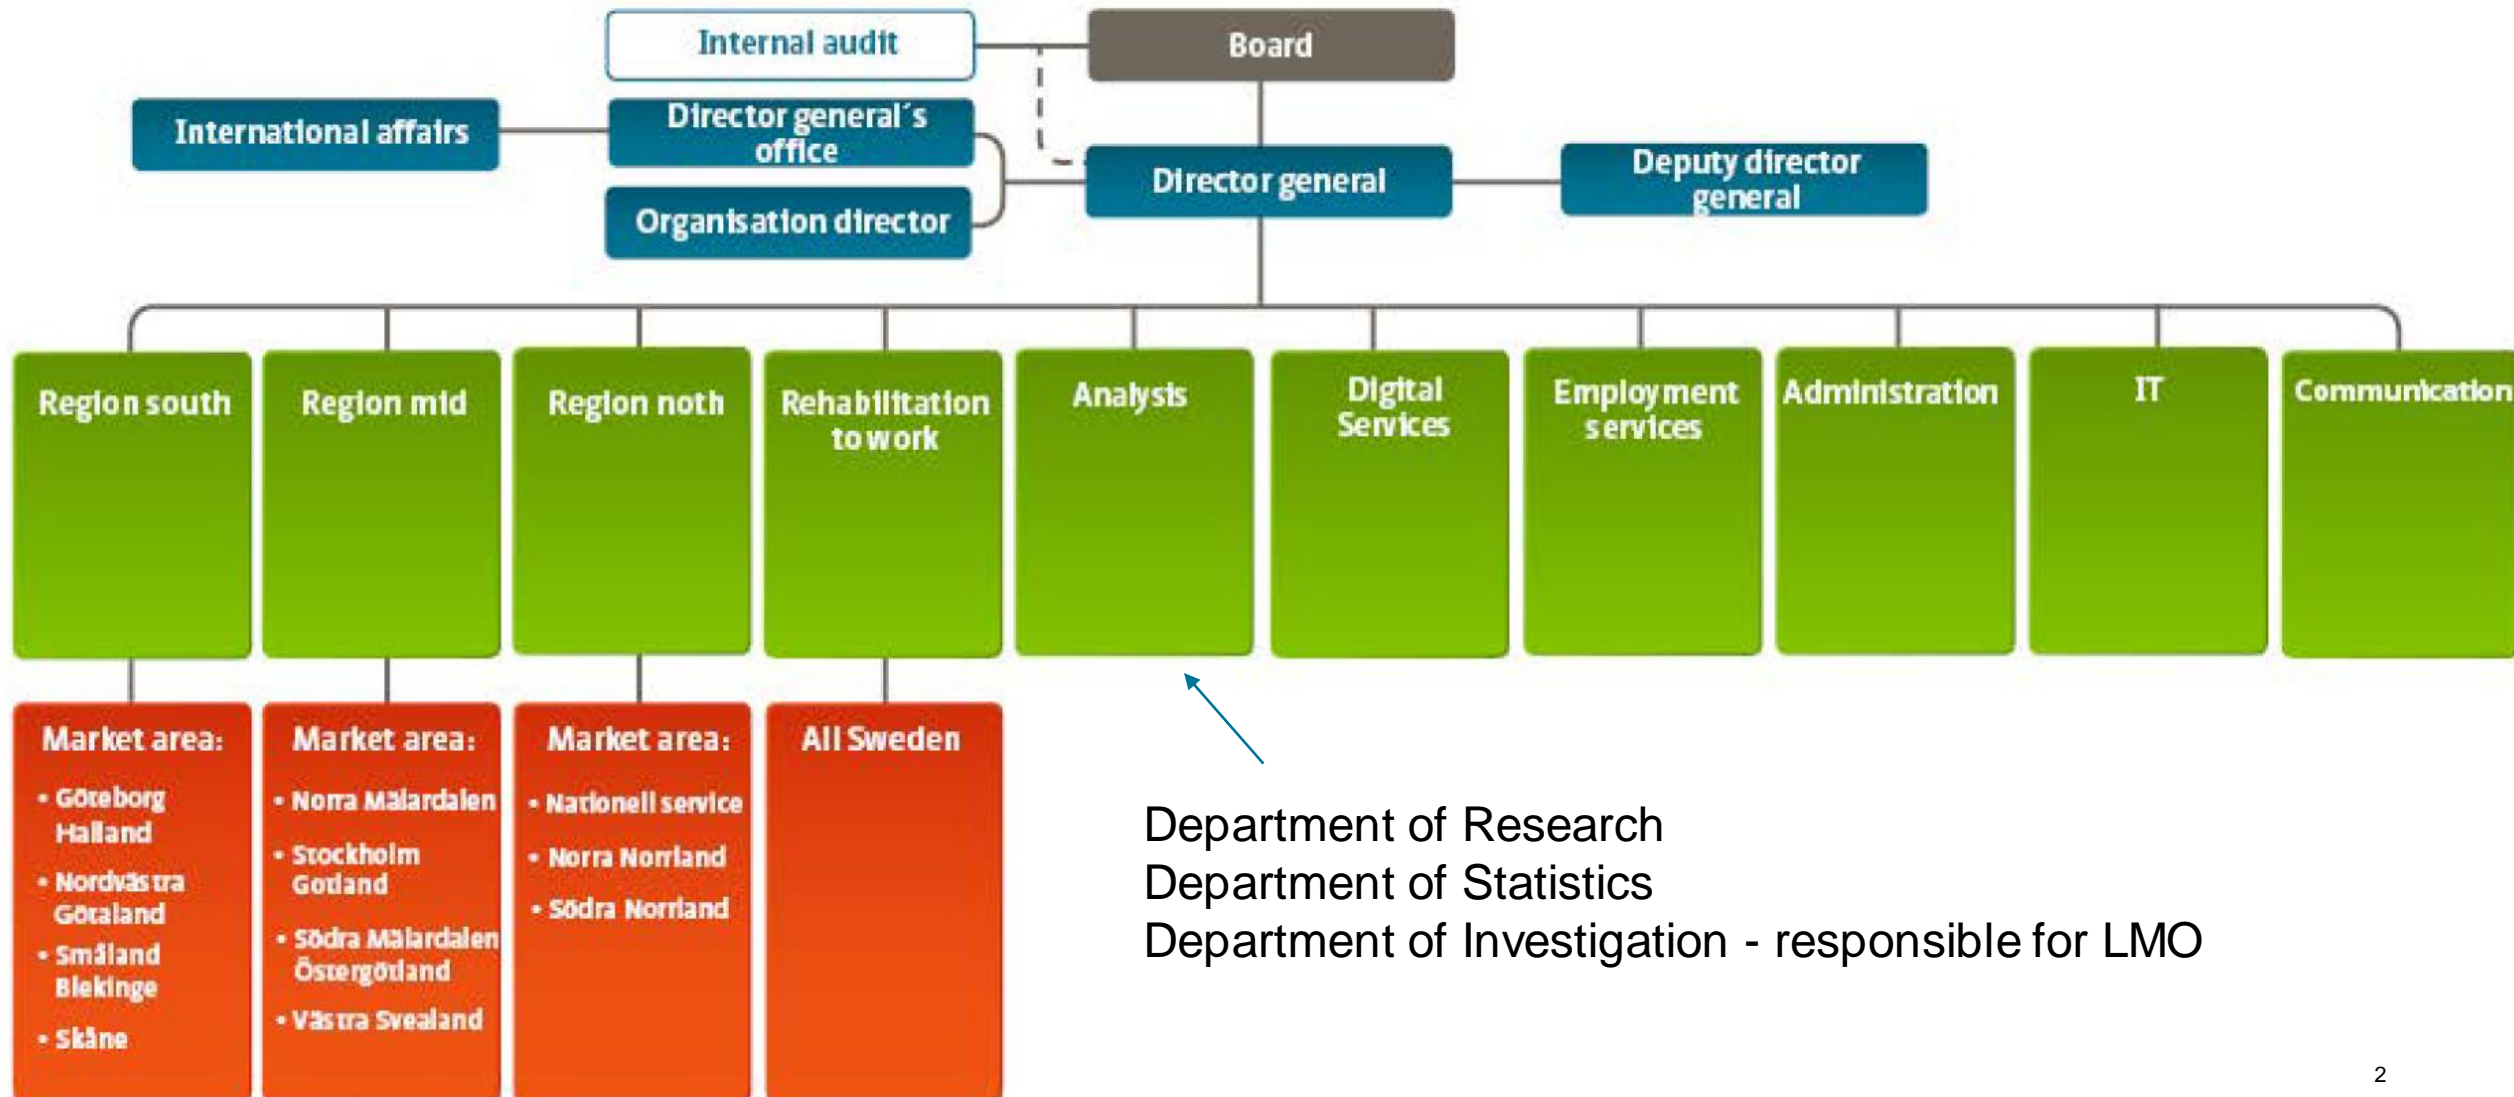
Internal audit

Board

International affairs

Director general´s office

Organisation director

Director general

Deputy director general

Region south

Region mid

Region noth

Rehabilitation to work

Analysis

Digital Services

Employment services

Administration

IT

Communication

Market area:
• Göteborg Halland
• Nordvästra Götaland
• Småland Blekinge
• Skåne

Market area:
• Norra Mälardalen
• Stockholm Gotland
• Södra Mälardalen Östergötland
• Västra Svealand

Market area:
• Nationell service
• Norra Norrland
• Södra Norrland

All Sweden

Department of Research
Department of Statistics
Department of Investigation - responsible for LMO

2